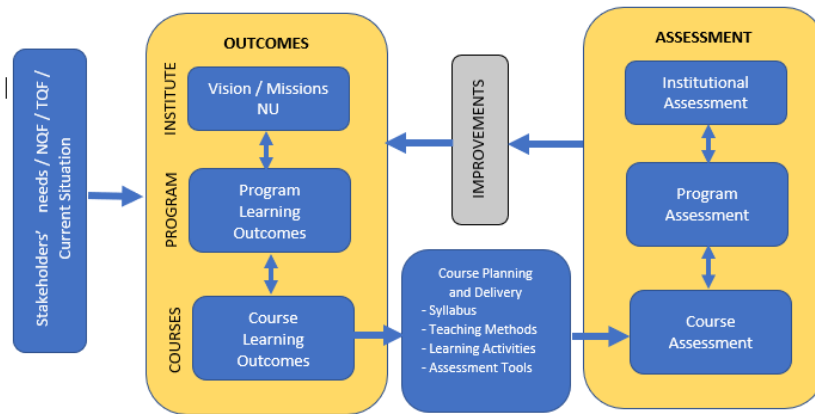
Stakeholders' needs / NQF / TQF / Current Situation

OUTCOMES

INSTITUTE

Vision / Missions NU

PROGRAM

Program Learning Outcomes

COURSES

Course Learning Outcomes

IMPROVEMENTS

Course Planning and Delivery
- Syllabus
- Teaching Methods
- Learning Activities
- Assessment Tools

ASSESSMENT

Institutional Assessment

Program Assessment

Course Assessment